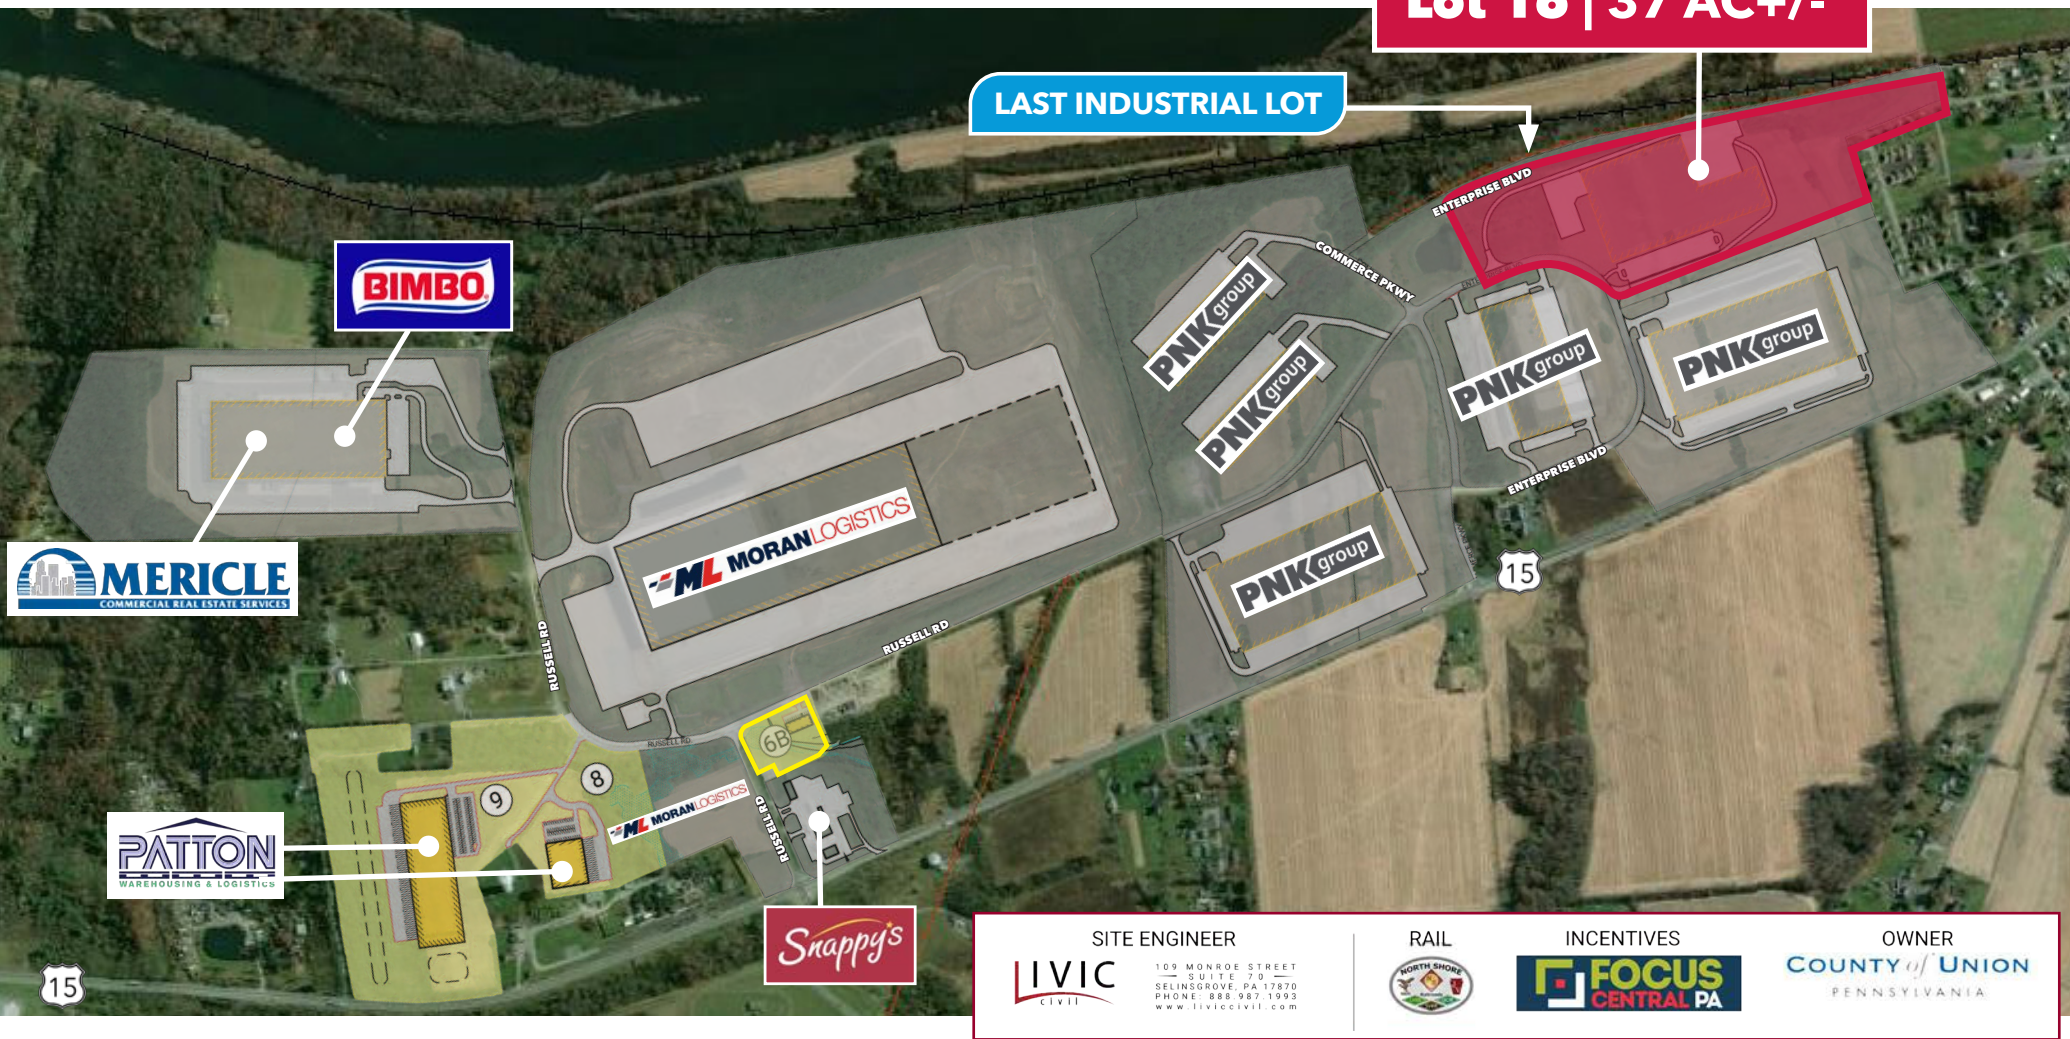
Lot 18 | 37 AC+/-

LAST INDUSTRIAL LOT

ENTERPRISE BLVD

COMMERCE PKWY

BIMBO

MERICLE
COMMERCIAL REAL ESTATE SERVICES

PNK group

PNK group

PNK group

PNK group

PNK group

ML MORAN LOGISTICS

ENTERPRISE BLVD

15

RUSSELL RD

RUSSELL RD

RUSSELL RD

6B

8

9

ML MORAN LOGISTICS

RUSSELL RD

PATTON
WAREHOUSING & LOGISTICS

Snappy's

15

SITE ENGINEER
LIVIC
civil
109 MONROE STREET
SUITE 70
SELINSGROVE, PA 17870
PHONE: 888.987.1993
www.liviccivil.com

RAIL
NORTH SHORE

INCENTIVES
FOCUS CENTRAL PA

OWNER
COUNTY of UNION
PENNSYLVANIA